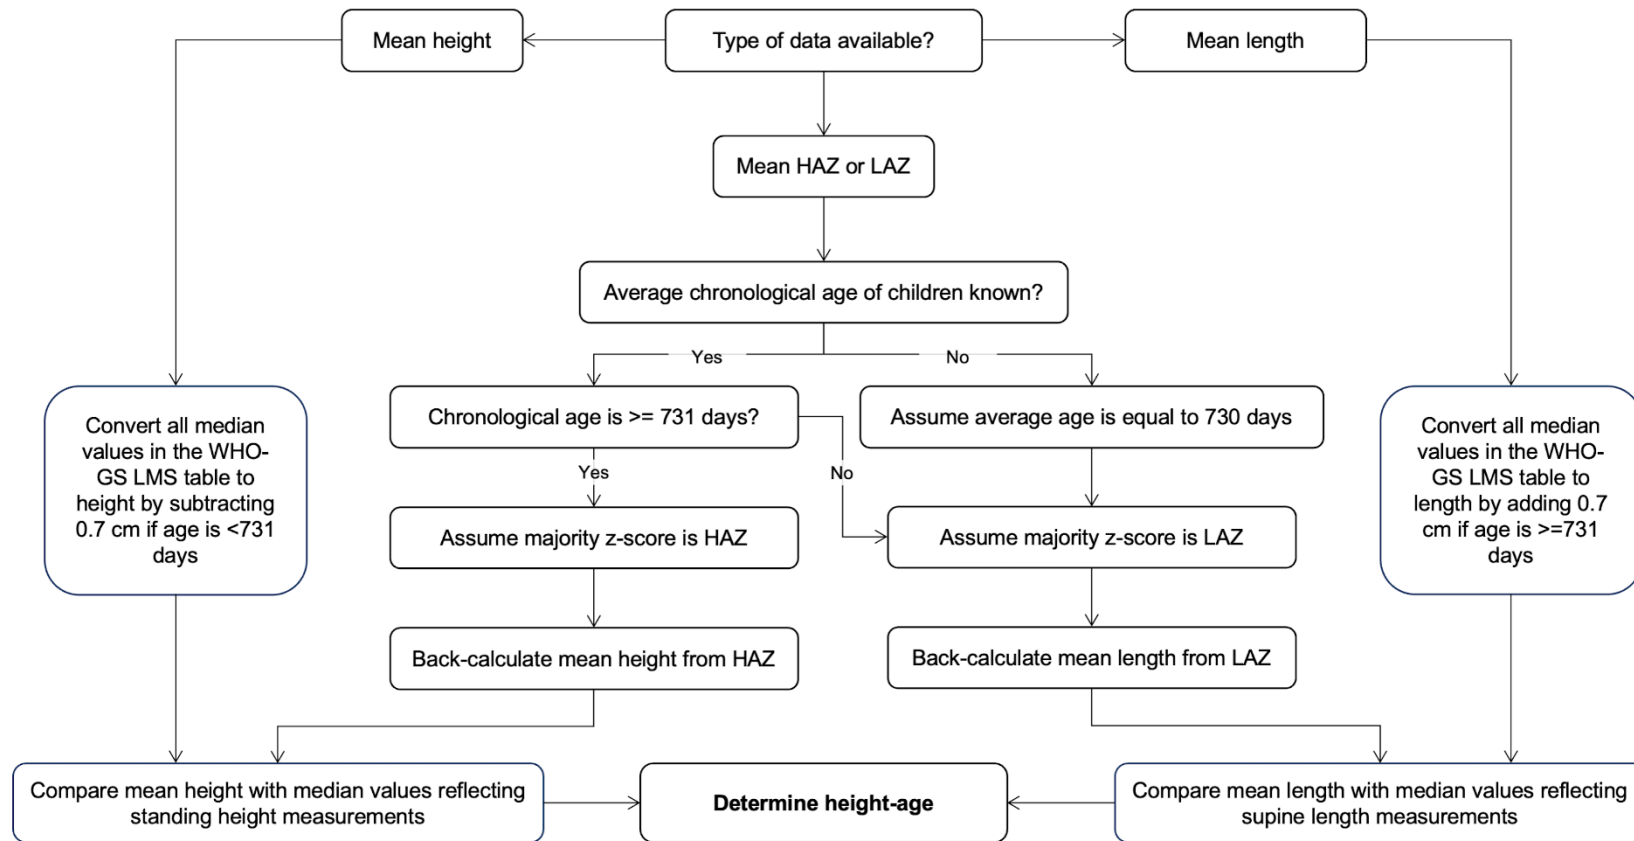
Mean height

Type of data available?

Mean length

Mean HAZ or LAZ

Average chronological age of children known?

Yes

No

Convert all median values in the WHO-GS LMS table to height by subtracting 0.7 cm if age is <731 days

Chronological age is >= 731 days?

Assume average age is equal to 730 days

Convert all median values in the WHO-GS LMS table to length by adding 0.7 cm if age is >=731 days

Yes

No

Assume majority z-score is HAZ

Assume majority z-score is LAZ

Back-calculate mean height from HAZ

Back-calculate mean length from LAZ

Compare mean height with median values reflecting standing height measurements

**Determine height-age**

Compare mean length with median values reflecting supine length measurements